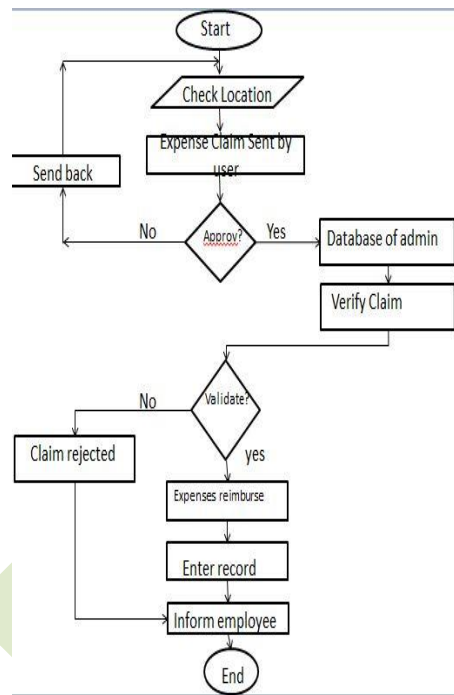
Start

Check Location

Expense Claim Sent by user

Send back

No

Approv?

Yes

Database of admin

Verify Claim

No

Validate?

Claim rejected

yes

Expenses reimburse

Enter record

Inform employee

End